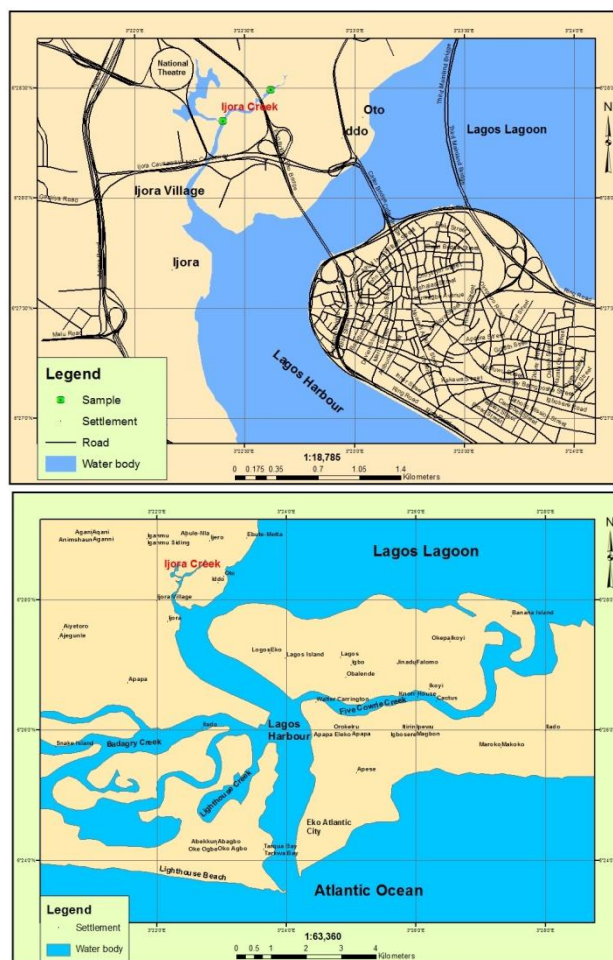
National Theatre

Ijora Creek

Oto

Iddo

Lagos Lagoon

Third Mainland Bridge

Ijora Village

Ijora

Lagos Harbour

Legend

Sample

Settlement

Road

Water body

1:18,785

0 0.175 0.35 0.7 1.05 1.4 Kilometers

N

AganiAgani AnimshaunAganni

Ijaiye Ijaiye Siting

Abule-Ilia Ijero

Ebute-Metta

Ijora Creek

Oto

Iddo

Lagos Lagoon

Ijora Village

Ijora

Aiyetoro Ajegunle

Apapa

LagosEko

Lagos Island

Lagos Igbo

Obalende

JinaduFalomo

Okepalkoyi

Ikoyi

Banana Island

Walter Carrington

Kson House

Cantus

Five Cowrie Creek

Lagos Harbour

Snake Island

Badagry Creek

Iddo

Orokeku

Apapa Elako

Apapa

Ilirin Ipewu

Igbosere

Magbon

MarokoMakoko

Iddo

Lighthouse Creek

Apese

Abekkun Abagbo

Oke Ogbo Oko Agbo

Tarque Bay

Tarkwa Bay

Eko Atlantic City

Lighthouse Beach

Atlantic Ocean

Legend

Settlement

Water body

1:63,360

0 0.5 1 2 3 4 Kilometers

N